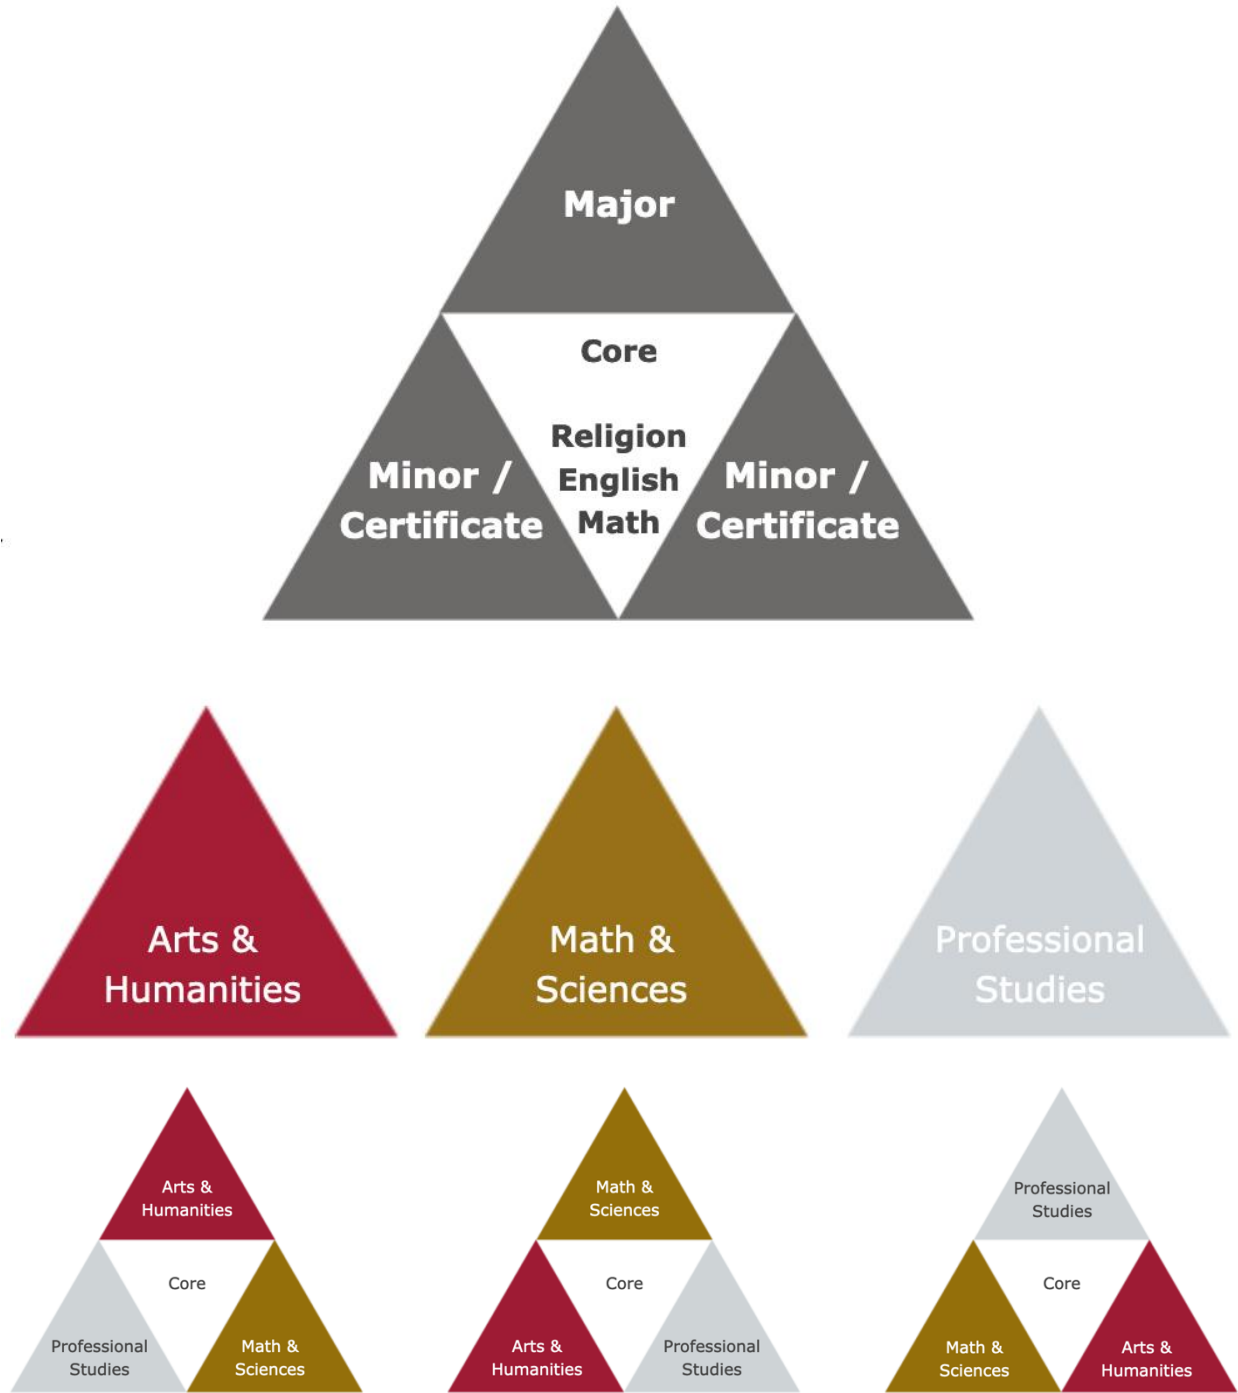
Major

Core

Religion
English
Math

Minor / Certificate

Minor / Certificate

Arts & Humanities

Math & Sciences

Professional Studies

Arts & Humanities

Core

Professional Studies

Math & Sciences

Math & Sciences

Core

Arts & Humanities

Professional Studies

Professional Studies

Core

Math & Sciences

Arts & Humanities